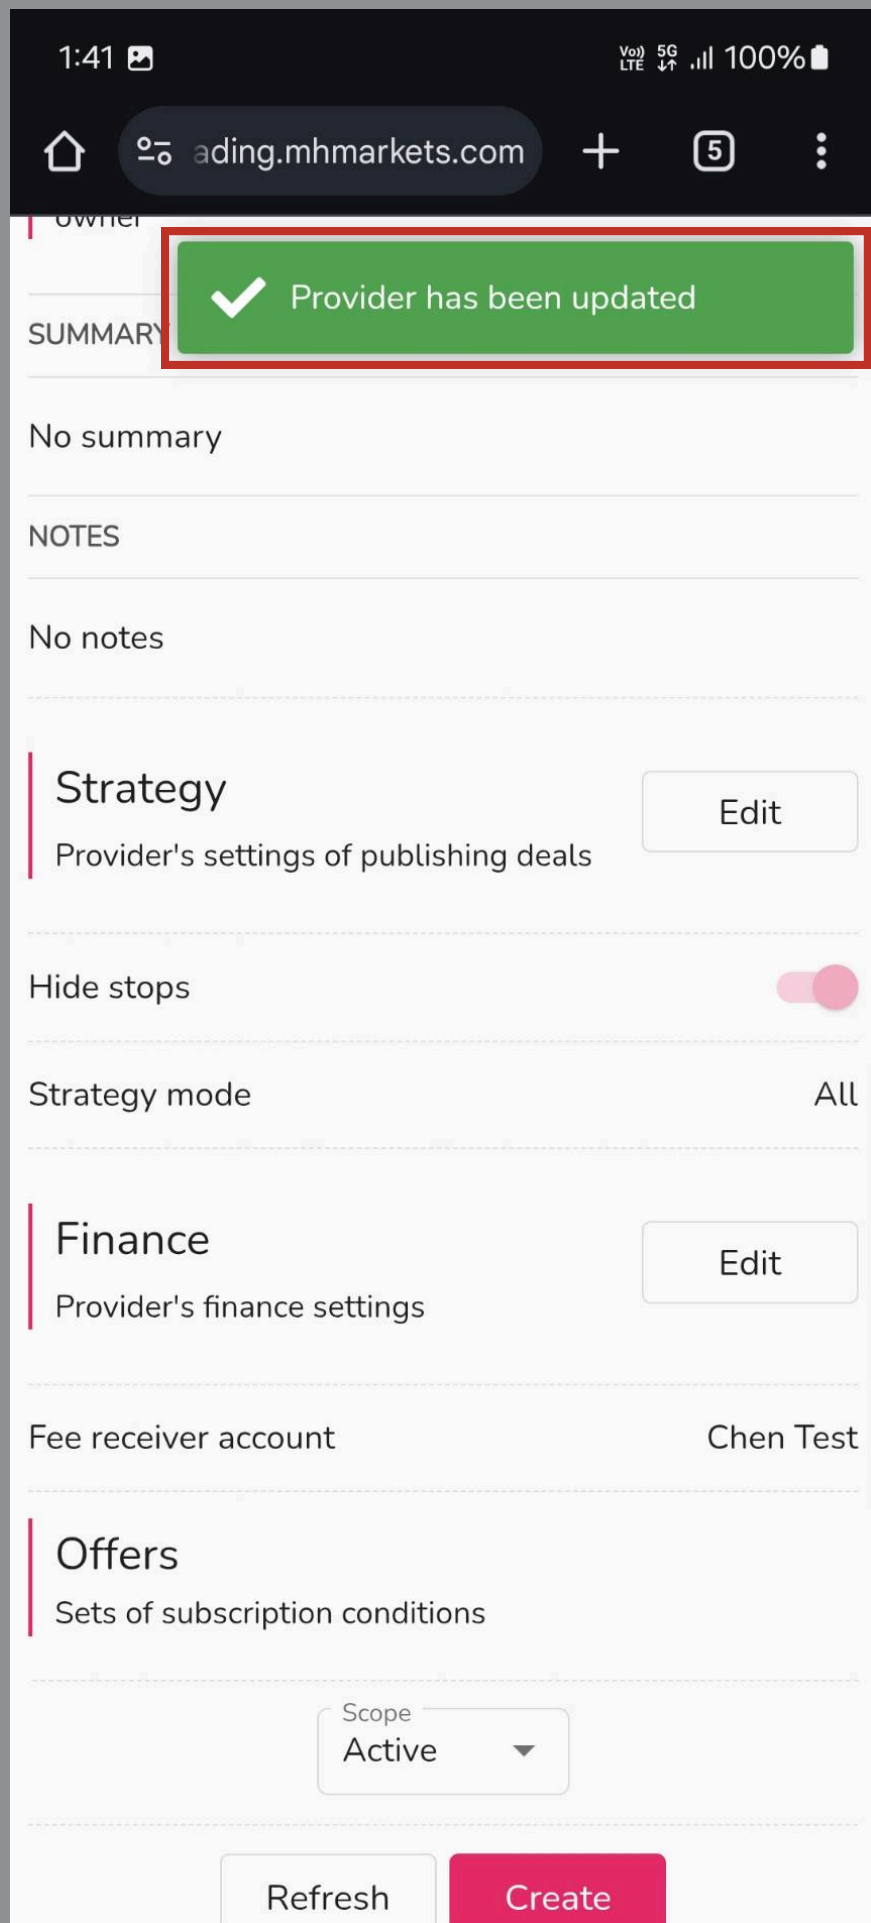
1:41

Vo) LTE 5G 100%

ading.mhmarkets.com

5

owner

Provider has been updated

SUMMARY

No summary

NOTES

No notes

Strategy

Provider's settings of publishing deals

Edit

Hide stops

Strategy mode

All

Finance

Provider's finance settings

Edit

Fee receiver account

Chen Test

Offers

Sets of subscription conditions

Scope

Active

Refresh

Create